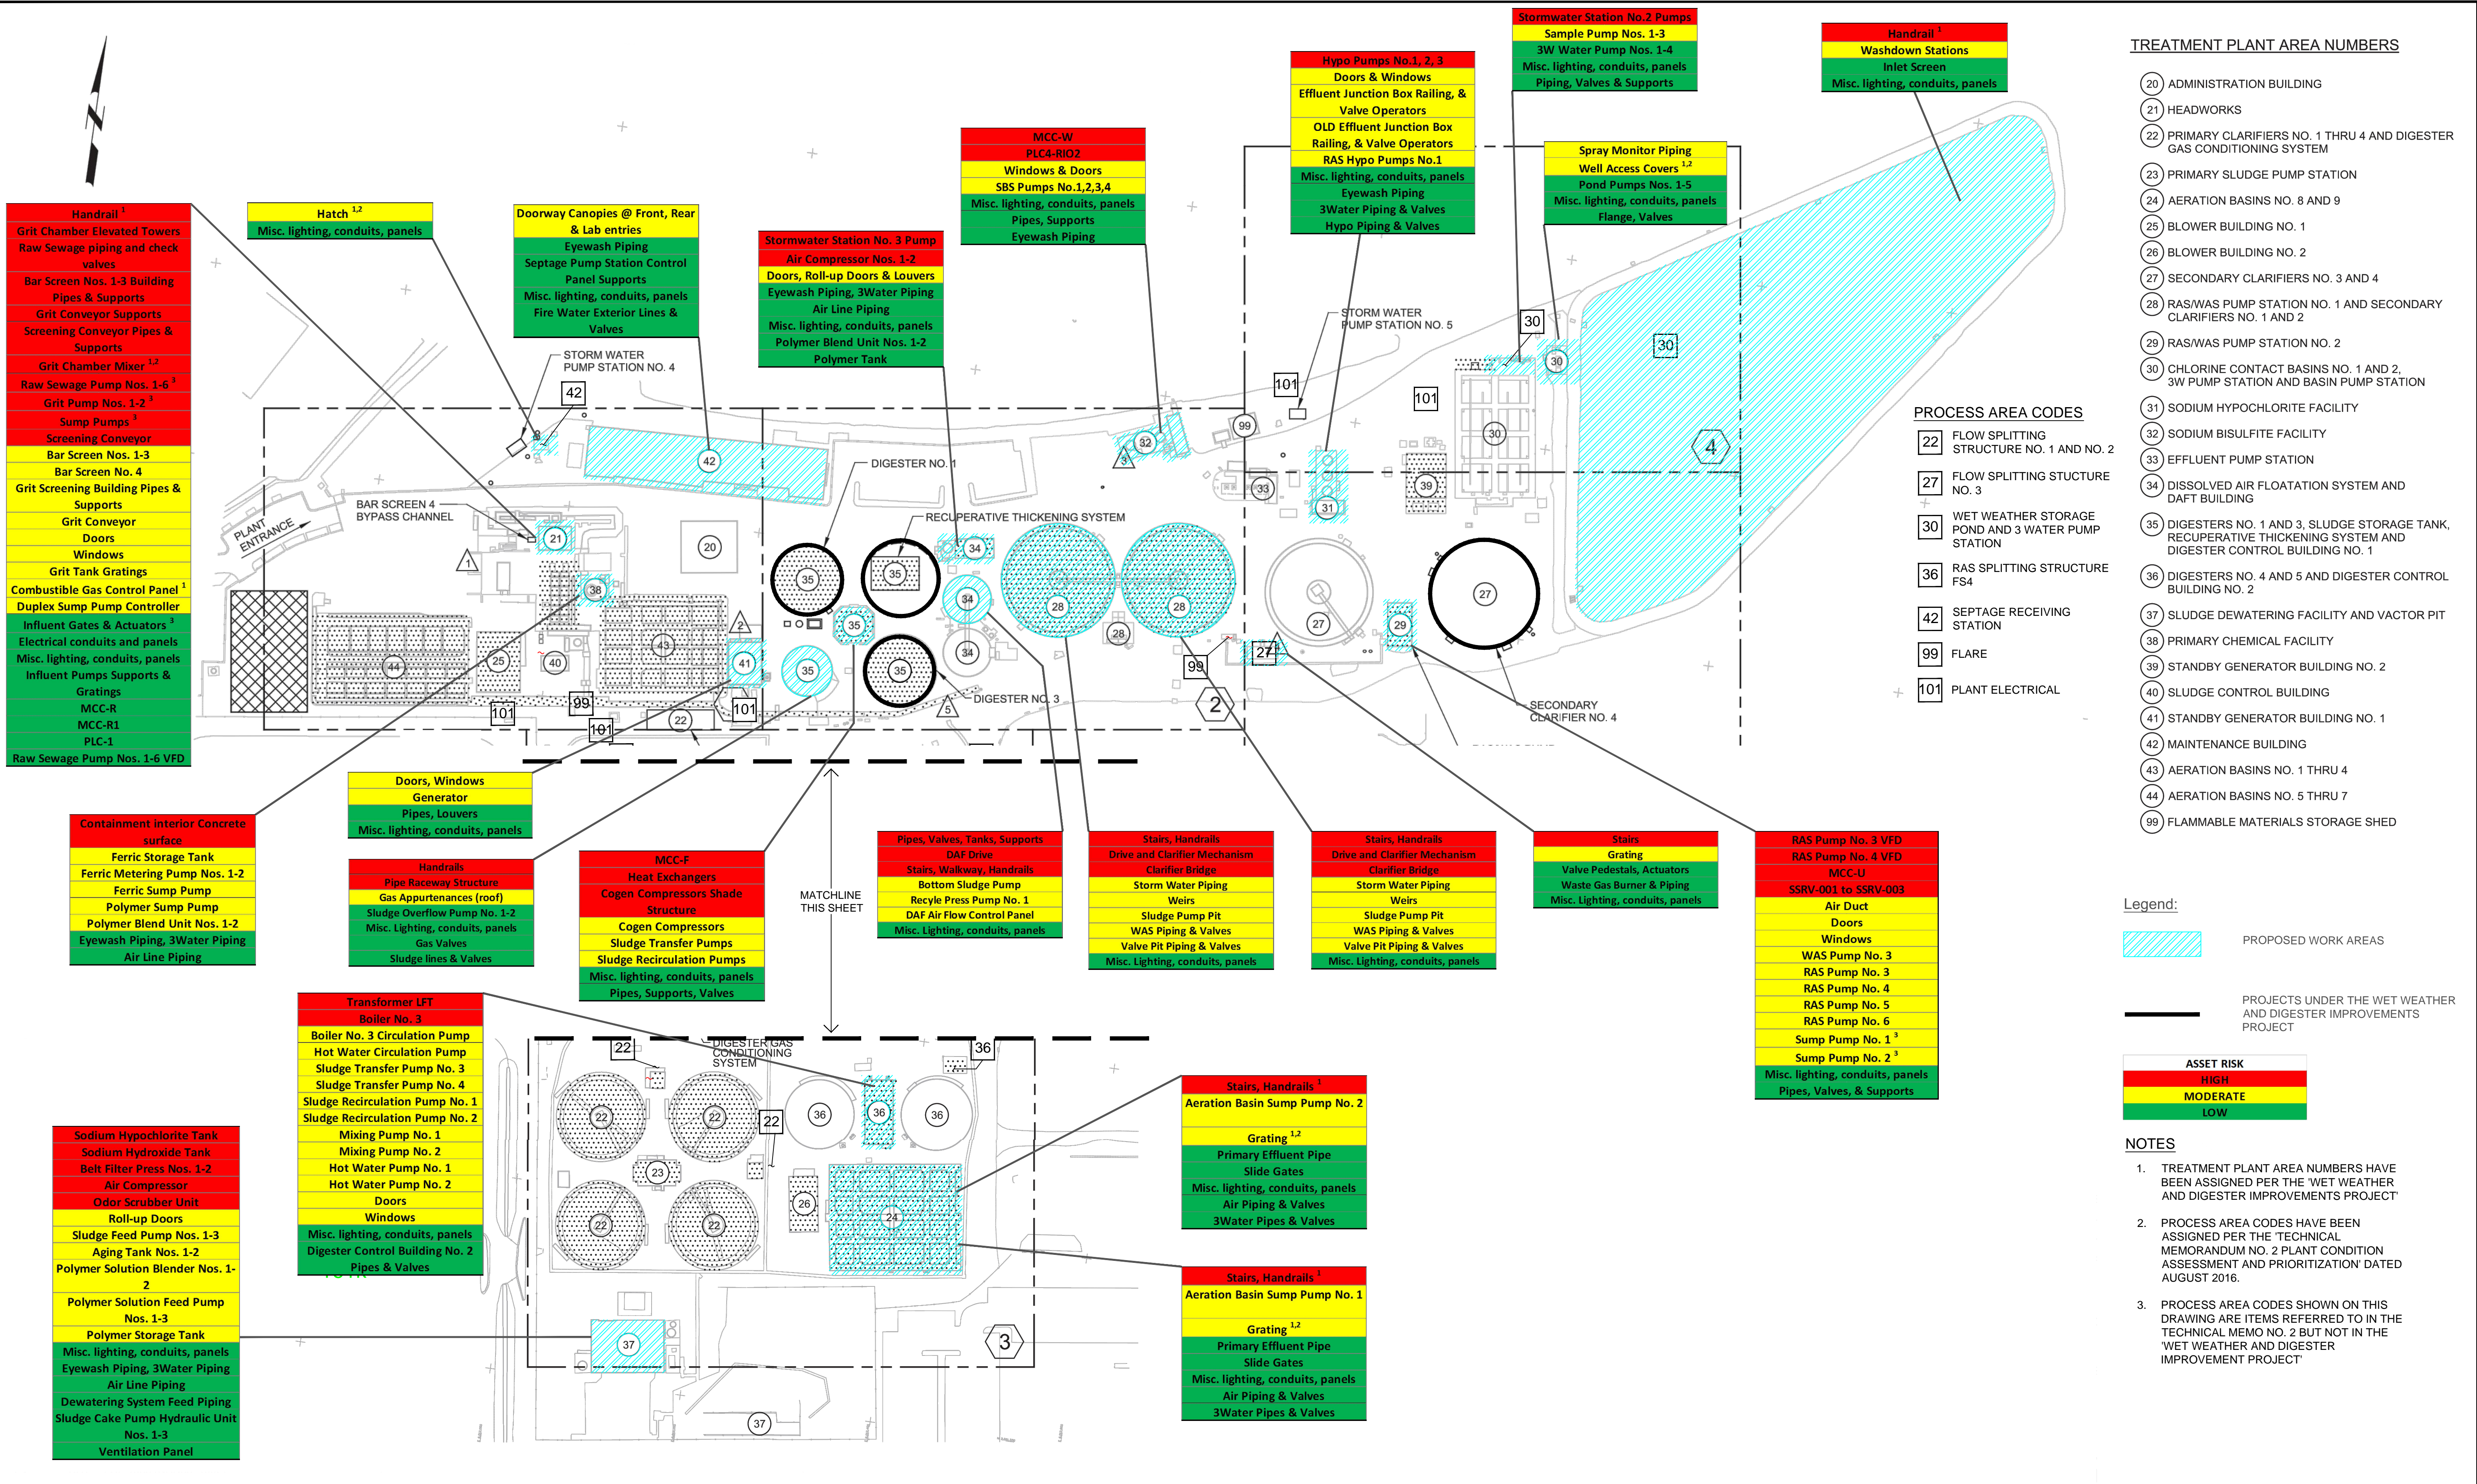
Handrail $^1$
Grit Chamber Elevated Towers
Raw Sewage piping and check valves
Bar Screen Nos. 1-3 Building Pipes & Supports
Grit Conveyor Supports
Screening Conveyor Pipes & Supports
Grit Chamber Mixer $^{1,2}$
Raw Sewage Pump Nos. 1-6 $^3$
Grit Pump Nos. 1-2 $^3$
Sump Pumps $^3$
Screening Conveyor
Bar Screen Nos. 1-3
Bar Screen No. 4
Grit Screening Building Pipes & Supports
Grit Conveyor
Doors
Windows
Grit Tank Gratings
Combustible Gas Control Panel $^1$
Duplex Sump Pump Controller
Influent Gates & Actuators $^3$
Electrical conduits and panels
Misc. lighting, conduits, panels
Influent Pumps Supports & Gratings
MCC-R
MCC-R1
PLC-1
Raw Sewage Pump Nos. 1-6 VFD

Hatch $^{1,2}$
Misc. lighting, conduits, panels

Doorway Canopies @ Front, Rear & Lab entries
Eyewash Piping
Septage Pump Station Control Panel Supports
Misc. lighting, conduits, panels
Fire Water Exterior Lines & Valves

Stormwater Station No. 3 Pump
Air Compressor Nos. 1-2
Doors, Roll-up Doors & Louvers
Eyewash Piping, 3Water Piping
Air Line Piping
Misc. lighting, conduits, panels
Polymer Blend Unit Nos. 1-2
Polymer Tank

MCC-W
PLC4-RIO2
Windows & Doors
SBS Pumps No.1,2,3,4
Misc. lighting, conduits, panels
Pipes, Supports
Eyewash Piping

Hypo Pumps No.1, 2, 3
Doors & Windows
Effluent Junction Box Railing, & Valve Operators
OLD Effluent Junction Box Railing, & Valve Operators
RAS Hypo Pumps No.1
Misc. lighting, conduits, panels
Eyewash Piping
3Water Piping & Valves
Hypo Piping & Valves

Stormwater Station No.2 Pumps
Sample Pump Nos. 1-3
3W Water Pump Nos. 1-4
Misc. lighting, conduits, panels
Piping, Valves & Supports

Spray Monitor Piping
Well Access Covers $^{1,2}$
Pond Pumps Nos. 1-5
Misc. lighting, conduits, panels
Flange, Valves

Handrail $^1$
Washdown Stations
Inlet Screen
Misc. lighting, conduits, panels

TREATMENT PLANT AREA NUMBERS
20 ADMINISTRATION BUILDING
21 HEADWORKS
22 PRIMARY CLARIFIERS NO. 1 THRU 4 AND DIGESTER GAS CONDITIONING SYSTEM
23 PRIMARY SLUDGE PUMP STATION
24 AERATION BASINS NO. 8 AND 9
25 BLOWER BUILDING NO. 1
26 BLOWER BUILDING NO. 2
27 SECONDARY CLARIFIERS NO. 3 AND 4
28 RAS/WAS PUMP STATION NO. 1 AND SECONDARY CLARIFIERS NO. 1 AND 2
29 RAS/WAS PUMP STATION NO. 2
30 CHLORINE CONTACT BASINS NO. 1 AND 2, 3W PUMP STATION AND BASIN PUMP STATION
31 SODIUM HYPOCHLORITE FACILITY
32 SODIUM BISULFITE FACILITY
33 EFFLUENT PUMP STATION
34 DISSOLVED AIR FLOATATION SYSTEM AND DAFT BUILDING
35 DIGESTERS NO. 1 AND 3, SLUDGE STORAGE TANK, RECUPERATIVE THICKENING SYSTEM AND DIGESTER CONTROL BUILDING NO. 1
36 DIGESTERS NO. 4 AND 5 AND DIGESTER CONTROL BUILDING NO. 2
37 SLUDGE DEWATERING FACILITY AND VACTOR PIT
38 PRIMARY CHEMICAL FACILITY
39 STANDBY GENERATOR BUILDING NO. 2
40 SLUDGE CONTROL BUILDING
41 STANDBY GENERATOR BUILDING NO. 1
42 MAINTENANCE BUILDING
43 AERATION BASINS NO. 1 THRU 4
44 AERATION BASINS NO. 5 THRU 7
99 FLAMMABLE MATERIALS STORAGE SHED

PROCESS AREA CODES
22 FLOW SPLITTING STRUCTURE NO. 1 AND NO. 2
27 FLOW SPLITTING STRUCTURE NO. 3
30 WET WEATHER STORAGE POND AND 3 WATER PUMP STATION
36 RAS SPLITTING STRUCTURE FS4
42 SEPTAGE RECEIVING STATION
99 FLARE
101 PLANT ELECTRICAL

STORM WATER PUMP STATION NO. 4
STORM WATER PUMP STATION NO. 5
DIGESTER NO. 1
RECUPERATIVE THICKENING SYSTEM
BAR SCREEN 4 BYPASS CHANNEL
PLANT ENTRANCE
DIGESTER NO. 3
SECONDARY CLARIFIER NO. 4
MATCHLINE THIS SHEET
DIGESTER GAS CONDITIONING SYSTEM

Doors, Windows
Generator
Pipes, Louvers
Misc. lighting, conduits, panels

Containment interior Concrete surface
Ferric Storage Tank
Ferric Metering Pump Nos. 1-2
Ferric Sump Pump
Polymer Sump Pump
Polymer Blend Unit Nos. 1-2
Eyewash Piping, 3Water Piping
Air Line Piping

Handrails
Pipe Raceway Structure
Gas Appurtenances (roof)
Sludge Overflow Pump No. 1-2
Misc. Lighting, conduits, panels
Gas Valves
Sludge lines & Valves

MCC-F
Heat Exchangers
Cogen Compressors Shade Structure
Cogen Compressors
Sludge Transfer Pumps
Sludge Recirculation Pumps
Misc. lighting, conduits, panels
Pipes, Supports, Valves

Pipes, Valves, Tanks, Supports
DAF Drive
Stairs, Walkway, Handrails
Bottom Sludge Pump
Recyle Press Pump No. 1
DAF Air Flow Control Panel
Misc. Lighting, conduits, panel

Stairs, Handrails
Drive and Clarifier Mechanism
Clarifier Bridge
Storm Water Piping
Weirs
Sludge Pump Pit
WAS Piping & Valves
Valve Pit Piping & Valves
Misc. Lighting, conduits, panels

Stairs, Handrails
Drive and Clarifier Mechanism
Clarifier Bridge
Storm Water Piping
Weirs
Sludge Pump Pit
WAS Piping & Valves
Valve Pit Piping & Valves
Misc. Lighting, conduits, panels

Stairs
Grating
Valve Pedestals, Actuators
Waste Gas Burner & Piping
Misc. Lighting, conduits, panels

RAS Pump No. 3 VFD
RAS Pump No. 4 VFD
MCC-U
SSRV-001 to SSRV-003
Air Duct
Doors
Windows
WAS Pump No. 3
RAS Pump No. 3
RAS Pump No. 4
RAS Pump No. 5
RAS Pump No. 6
Sump Pump No. 1 $^3$
Sump Pump No. 2 $^3$
Misc. lighting, conduits, panels
Pipes, Valves, & Supports

Legend:
PROPOSED WORK AREAS
PROJECTS UNDER THE WET WEATHER AND DIGESTER IMPROVEMENTS PROJECT

| ASSET RISK |
|---|
| HIGH |
| MODERATE |
| LOW |

Transformer LFT
Boiler No. 3
Boiler No. 3 Circulation Pump
Hot Water Circulation Pump
Sludge Transfer Pump No. 3
Sludge Transfer Pump No. 4
Sludge Recirculation Pump No. 1
Sludge Recirculation Pump No. 2
Mixing Pump No. 1
Mixing Pump No. 2
Hot Water Pump No. 1
Hot Water Pump No. 2
Doors
Windows
Misc. lighting, conduits, panels
Digester Control Building No. 2
Pipes & Valves

Stairs, Handrails $^1$
Aeration Basin Sump Pump No. 2
Grating $^{1,2}$
Primary Effluent Pipe
Slide Gates
Misc. lighting, conduits, panels
Air Piping & Valves
3Water Pipes & Valves

Stairs, Handrails $^1$
Aeration Basin Sump Pump No. 1
Grating $^{1,2}$
Primary Effluent Pipe
Slide Gates
Misc. lighting, conduits, panels
Air Piping & Valves
3Water Pipes & Valves

Sodium Hypochlorite Tank
Sodium Hydroxide Tank
Belt Filter Press Nos. 1-2
Air Compressor
Odor Scrubber Unit
Roll-up Doors
Sludge Feed Pump Nos. 1-3
Aging Tank Nos. 1-2
Polymer Solution Blender Nos. 1-2
Polymer Solution Feed Pump Nos. 1-3
Polymer Storage Tank
Misc. lighting, conduits, panels
Eyewash Piping, 3Water Piping
Air Line Piping
Dewatering System Feed Piping
Sludge Cake Pump Hydraulic Unit Nos. 1-3
Ventilation Panel

NOTES
1. TREATMENT PLANT AREA NUMBERS HAVE BEEN ASSIGNED PER THE 'WET WEATHER AND DIGESTER IMPROVEMENTS PROJECT'
2. PROCESS AREA CODES HAVE BEEN ASSIGNED PER THE 'TECHNICAL MEMORANDUM NO. 2 PLANT CONDITION ASSESSMENT AND PRIORITIZATION' DATED AUGUST 2016.
3. PROCESS AREA CODES SHOWN ON THIS DRAWING ARE ITEMS REFERRED TO IN THE TECHNICAL MEMO NO. 2 BUT NOT IN THE 'WET WEATHER AND DIGESTER IMPROVEMENT PROJECT'